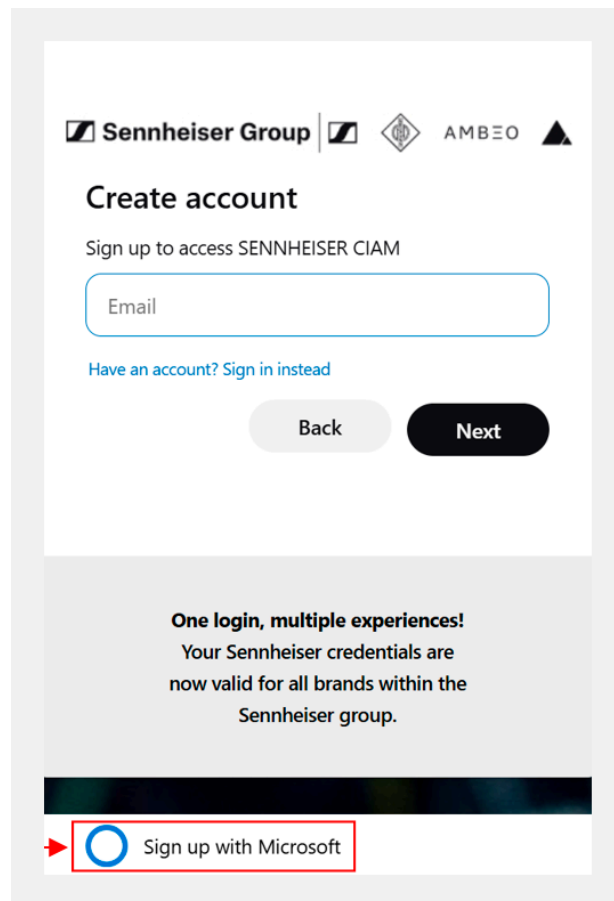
Sennheiser Group

AMBEO

Create account

Sign up to access SENNHEISER CIAM

Email

Have an account? Sign in instead

Back

Next

One login, multiple experiences!
Your Sennheiser credentials are now valid for all brands within the Sennheiser group.

Sign up with Microsoft